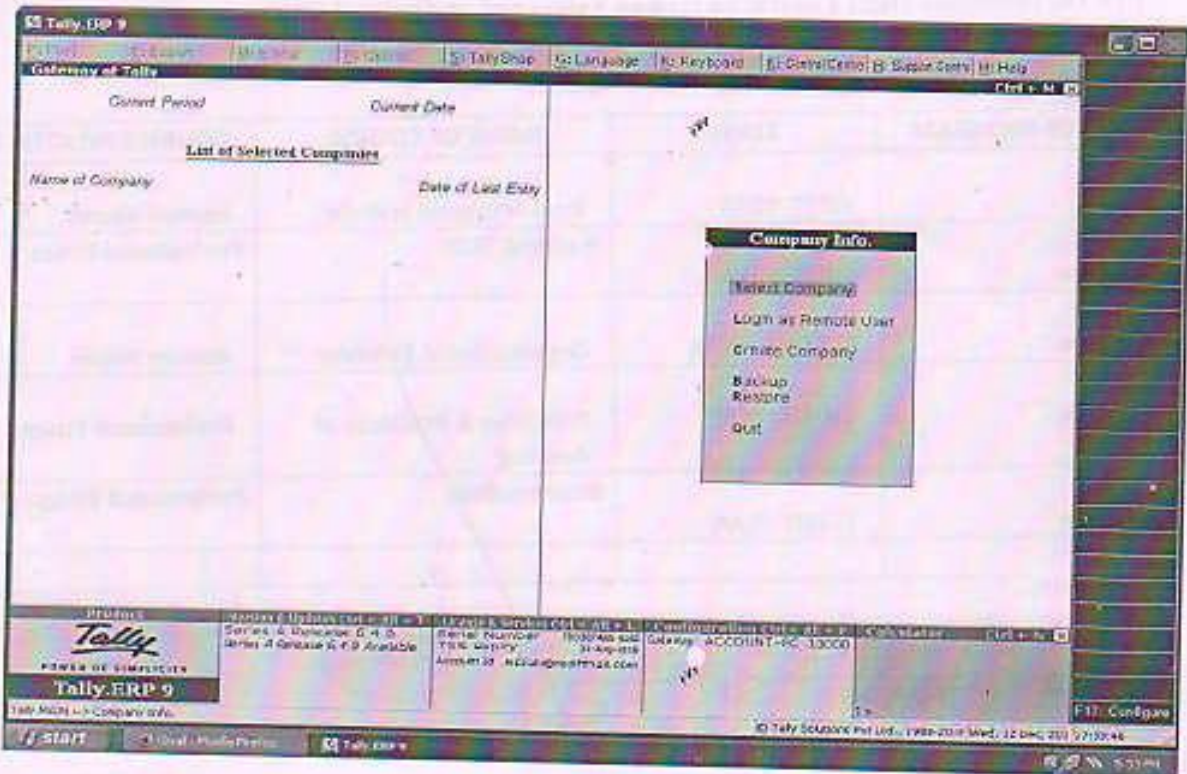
Tally.ERP 9

P: Print | E: Export | M: E-mail | O: Upload | S: TallyShop | G: Language | K: Keyboard | K: Control Centre | H: Support Centre | H: Help

Gateway of Tally

Ctrl + M

Current Period

Current Date

List of Selected Companies

Name of Company

Date of Last Entry

Company Info.

Select Company

Login as Remote User

Create Company

Backup

Restore

Quit

Product

Tally

POWER OF SIMPLICITY

Tally.ERP 9

Version & Updates (Ctrl + Alt + T)

Series A Release 6.4.6

Series A Release 6.4.9 Available

License & Services (Ctrl + Alt + L)

Serial Number

TSS Expiry

Account ID

Configuration (Ctrl + Alt + F)

Gateway: ACCOUNT-PC: 10000

Calculator

Ctrl + N

F12: Configure

Tally MAIN --> Company Info.

© Tally Solutions Pvt Ltd., 1988-2018 Wed, 12 Dec, 2018 17:33:46

start

Tally.ERP 9